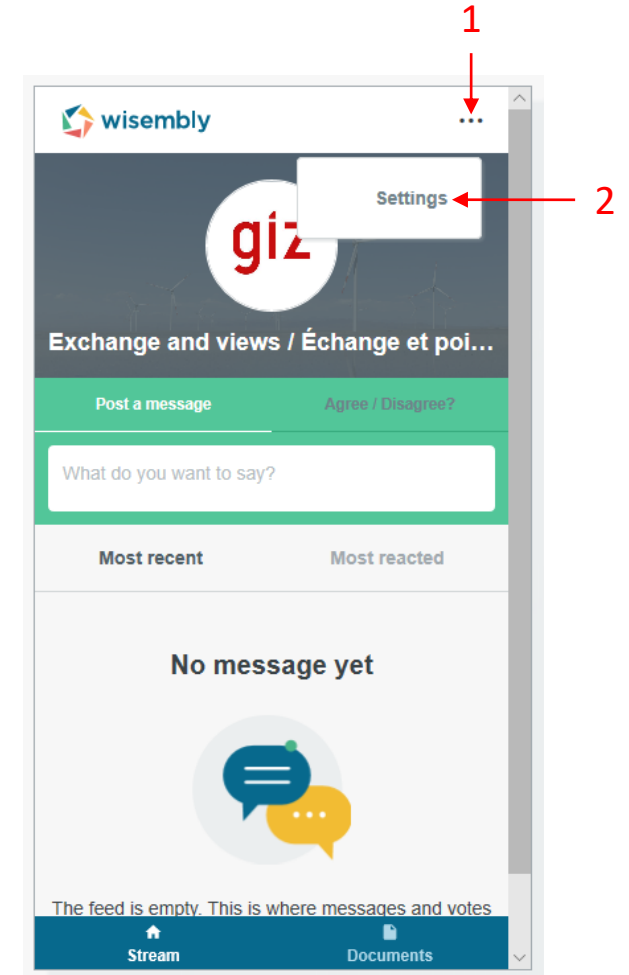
1

wisembly

...

Settings

2

giz

Exchange and views / Échange et poi...

Post a message

Agree / Disagree?

What do you want to say?

Most recent

Most reacted

No message yet

The feed is empty. This is where messages and votes

Stream

Documents